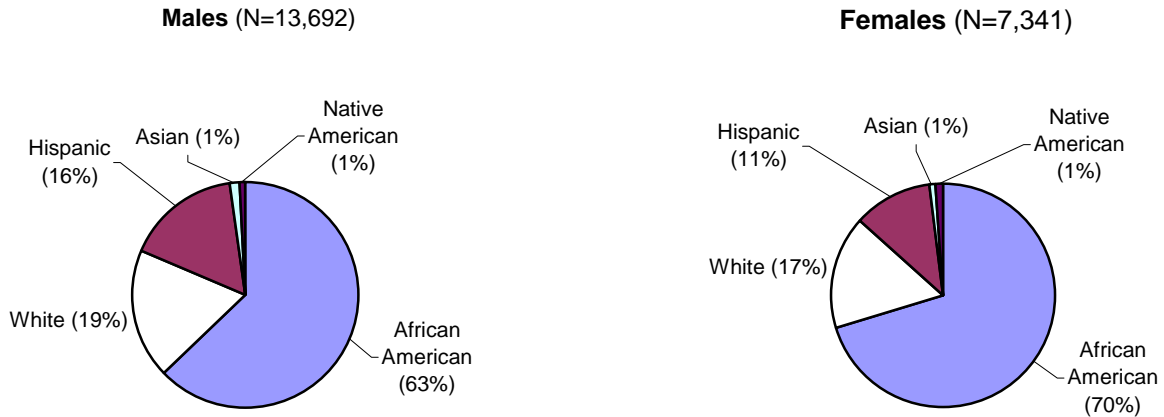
**Males** (N=13,692)

Hispanic (16%)

Asian (1%)

Native American (1%)

White (19%)

African American (63%)

**Females** (N=7,341)

Hispanic (11%)

Asian (1%)

Native American (1%)

White (17%)

African American (70%)